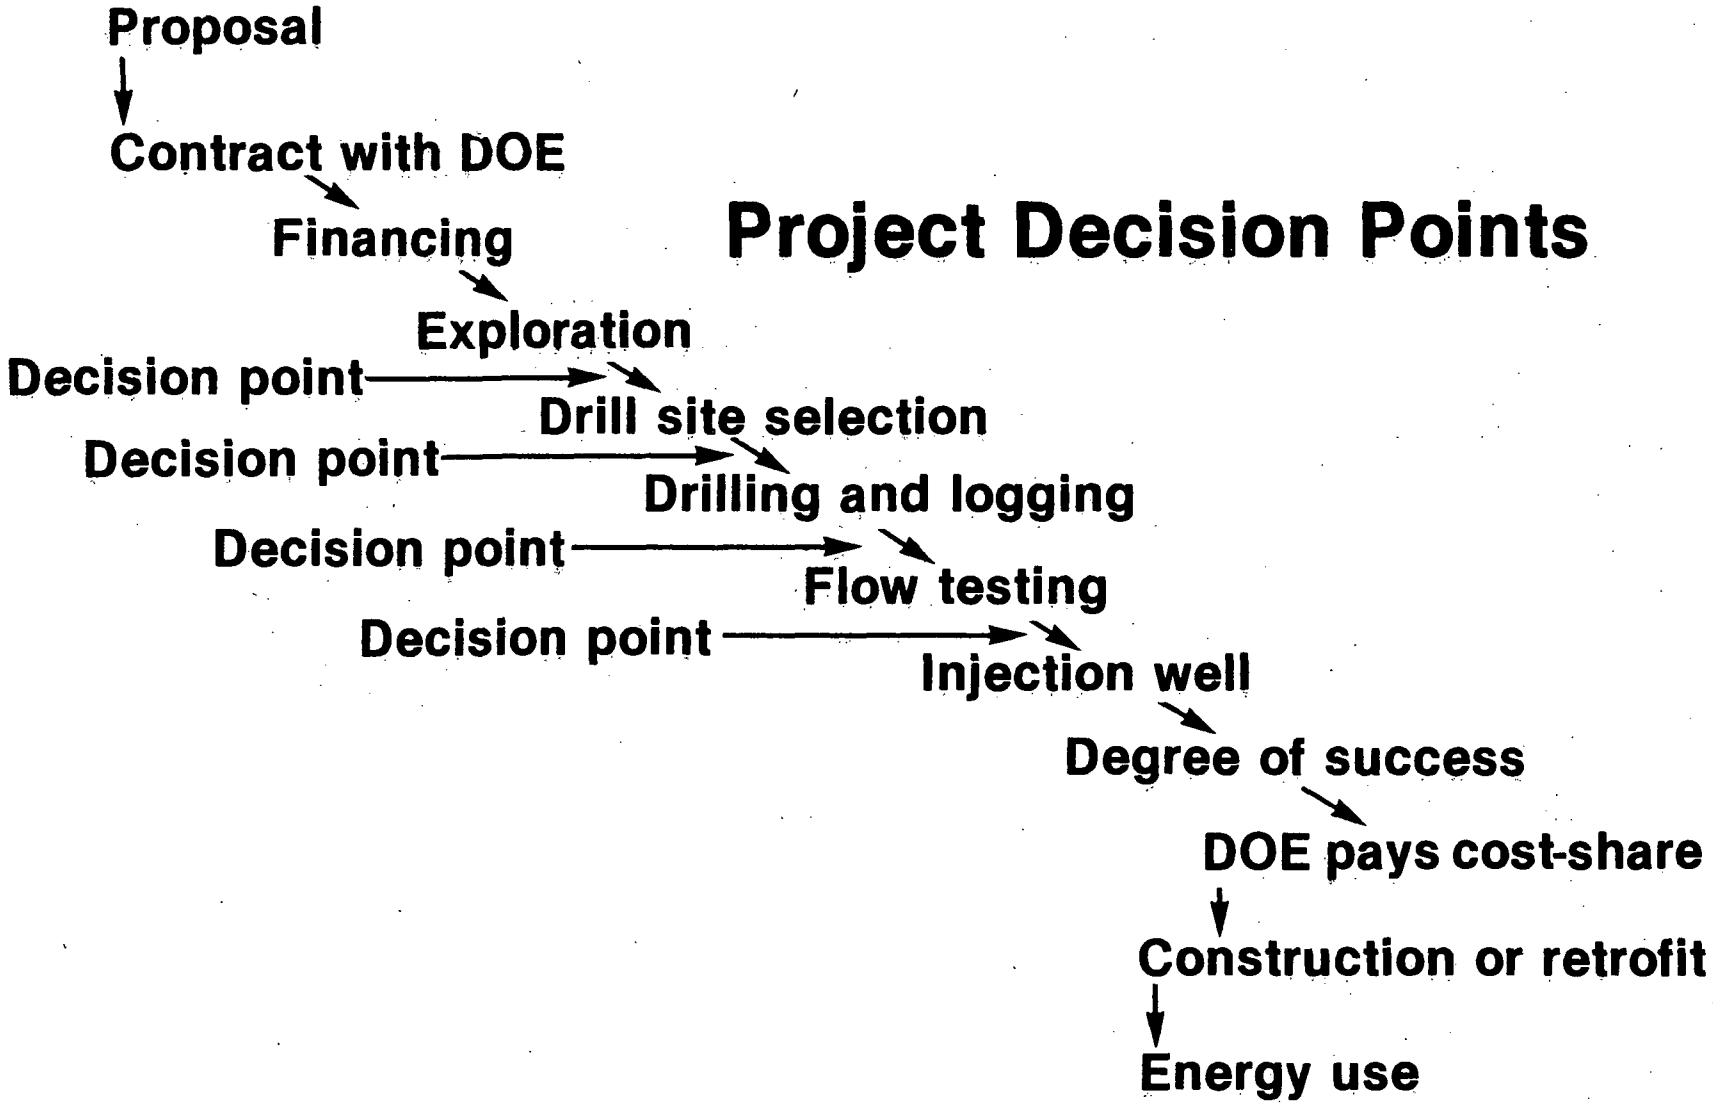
Project Decision Points

Proposal

Contract with DOE

Financing

Exploration

Decision point

Drill site selection

Decision point

Drilling and logging

Decision point

Flow testing

Decision point

Injection well

Degree of success

DOE pays cost-share

Construction or retrofit

Energy use